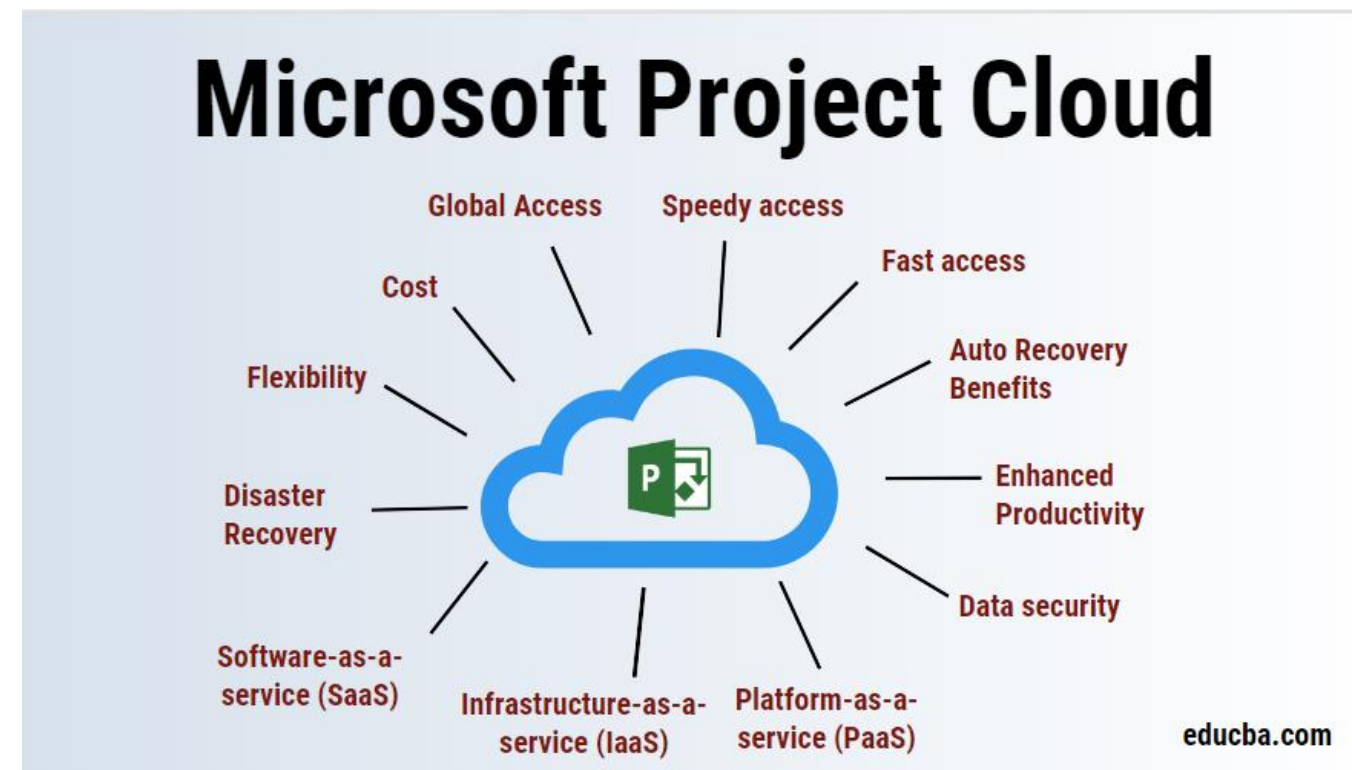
Microsoft Project Cloud

Global Access

Speedy access

Fast access

Cost

Auto Recovery Benefits

Flexibility

P

Enhanced Productivity

Disaster Recovery

Data security

Software-as-a-service (SaaS)

Infrastructure-as-a-service (IaaS)

Platform-as-a-service (PaaS)

educba.com